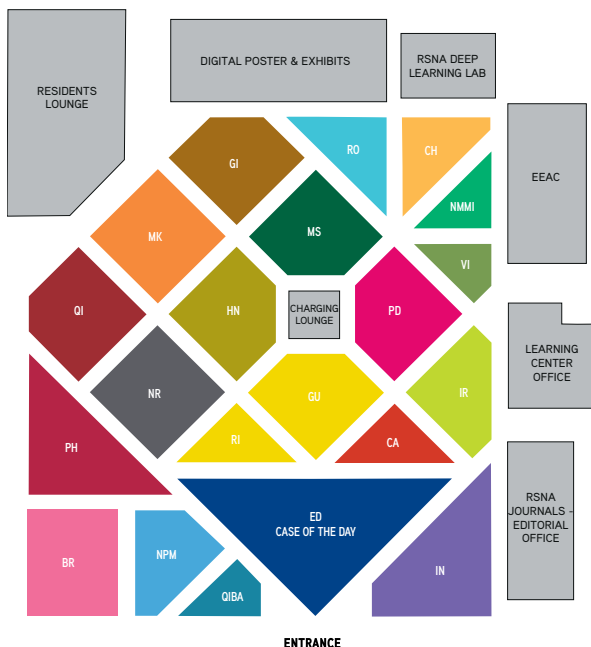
RESIDENTS LOUNGE

DIGITAL POSTER & EXHIBITS

RSNA DEEP LEARNING LAB

EEAC

GI

RO

CH

NMMI

MK

MS

VI

QI

HN

CHARGING LOUNGE

PD

LEARNING CENTER OFFICE

NR

GU

IR

PH

RI

CA

RSNA JOURNALS – EDITORIAL OFFICE

ED
CASE OF THE DAY

BR

NPM

IN

QIBA

ENTRANCE